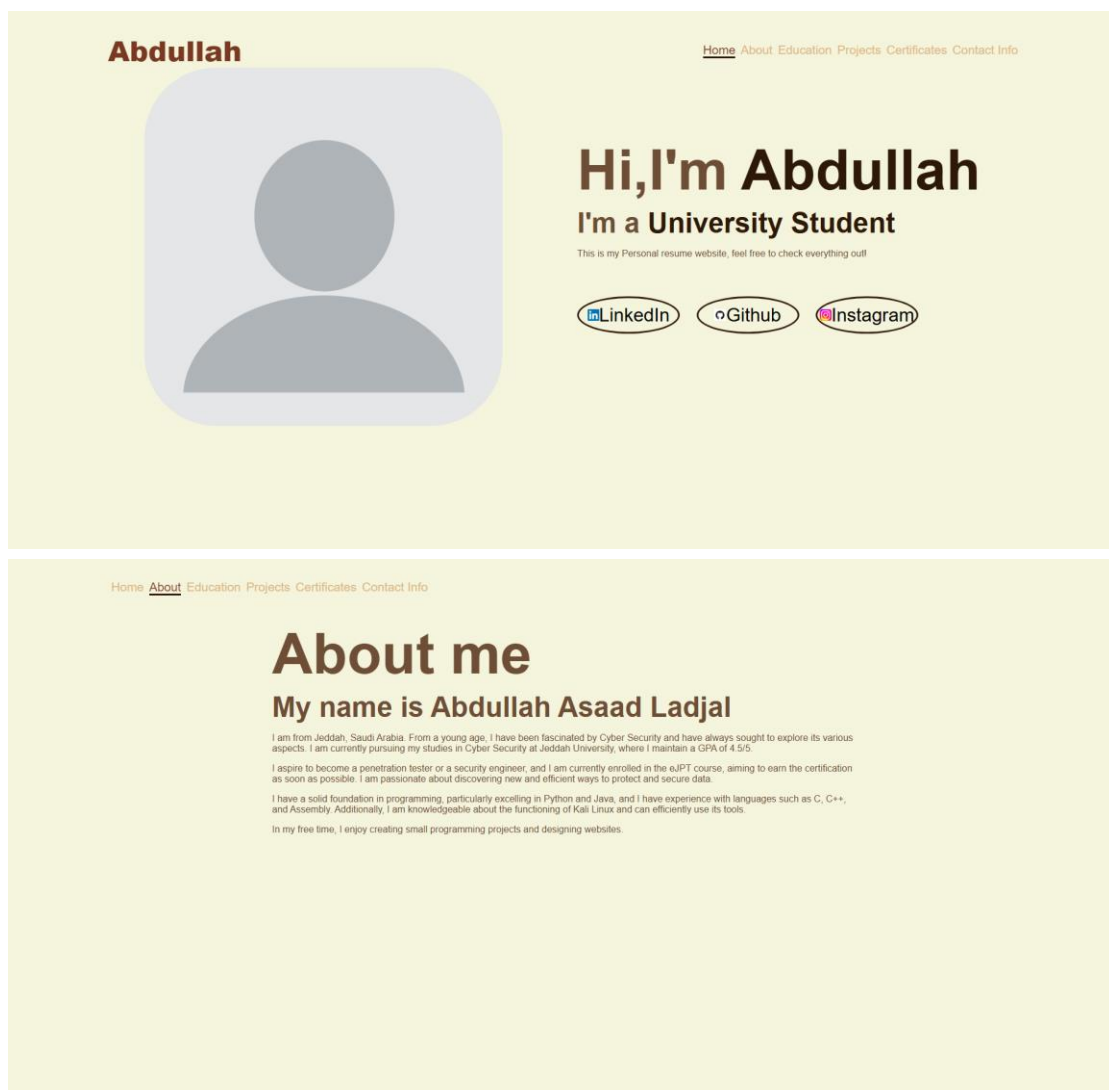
Abdullah

Home About Education Projects Certificates Contact Info

Hi,I'm Abdullah

I'm a University Student

This is my Personal resume website, feel free to check everything out!

LinkedIn Github Instagram

Home About Education Projects Certificates Contact Info

About me

My name is Abdullah Asaad Ladjal

I am from Jeddah, Saudi Arabia. From a young age, I have been fascinated by Cyber Security and have always sought to explore its various aspects. I am currently pursuing my studies in Cyber Security at Jeddah University, where I maintain a GPA of 4.5/5.

I aspire to become a penetration tester or a security engineer, and I am currently enrolled in the eJPT course, aiming to earn the certification as soon as possible. I am passionate about discovering new and efficient ways to protect and secure data.

I have a solid foundation in programming, particularly excelling in Python and Java, and I have experience with languages such as C, C++, and Assembly. Additionally, I am knowledgeable about the functioning of Kali Linux and can efficiently use its tools.

In my free time, I enjoy creating small programming projects and designing websites.